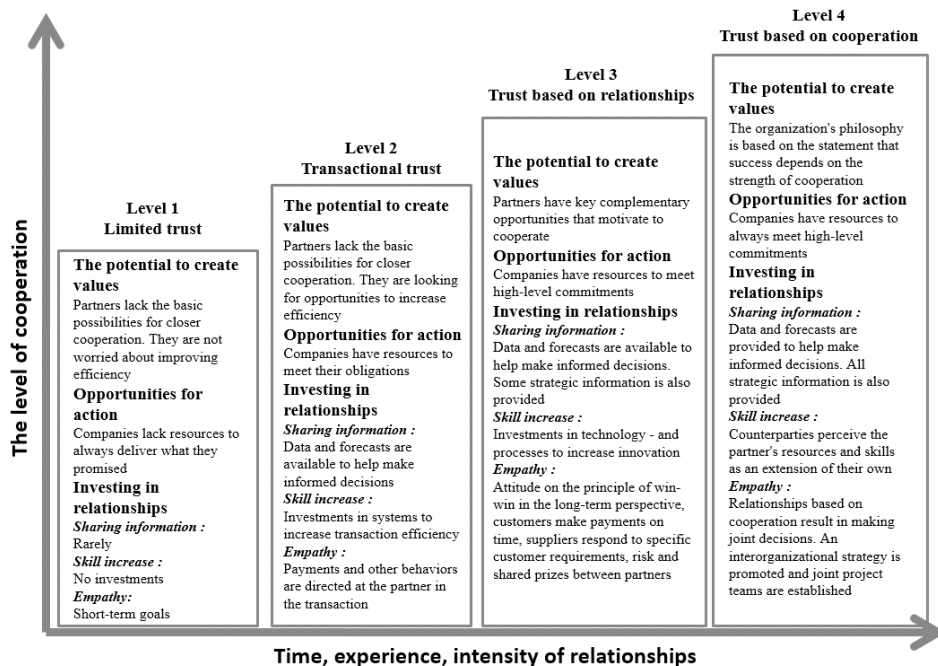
The level of cooperation

Level 1
Limited trust

The potential to create values
Partners lack the basic possibilities for closer cooperation. They are not worried about improving efficiency
Opportunities for action
Companies lack resources to always deliver what they promised
Investing in relationships
Sharing information :
Rarely
Skill increase :
No investments
Empathy:
Short-term goals

Level 2
Transactional trust

The potential to create values
Partners lack the basic possibilities for closer cooperation. They are looking for opportunities to increase efficiency
Opportunities for action
Companies have resources to meet their obligations
Investing in relationships
Sharing information :
Data and forecasts are available to help make informed decisions
Skill increase :
Investments in systems to increase transaction efficiency
Empathy :
Payments and other behaviors are directed at the partner in the transaction

Level 3
Trust based on relationships

The potential to create values
Partners have key complementary opportunities that motivate to cooperate
Opportunities for action
Companies have resources to meet high-level commitments
Investing in relationships
Sharing information :
Data and forecasts are available to help make informed decisions. Some strategic information is also provided
Skill increase :
Investments in technology - and processes to increase innovation
Empathy :
Attitude on the principle of win-win in the long-term perspective, customers make payments on time, suppliers respond to specific customer requirements, risk and shared prizes between partners

Level 4
Trust based on cooperation

The potential to create values
The organization's philosophy is based on the statement that success depends on the strength of cooperation
Opportunities for action
Companies have resources to always meet high-level commitments
Investing in relationships
Sharing information :
Data and forecasts are provided to help make informed decisions. All strategic information is also provided
Skill increase :
Counterparties perceive the partner's resources and skills as an extension of their own
Empathy :
Relationships based on cooperation result in making joint decisions. An interorganizational strategy is promoted and joint project teams are established

Time, experience, intensity of relationships